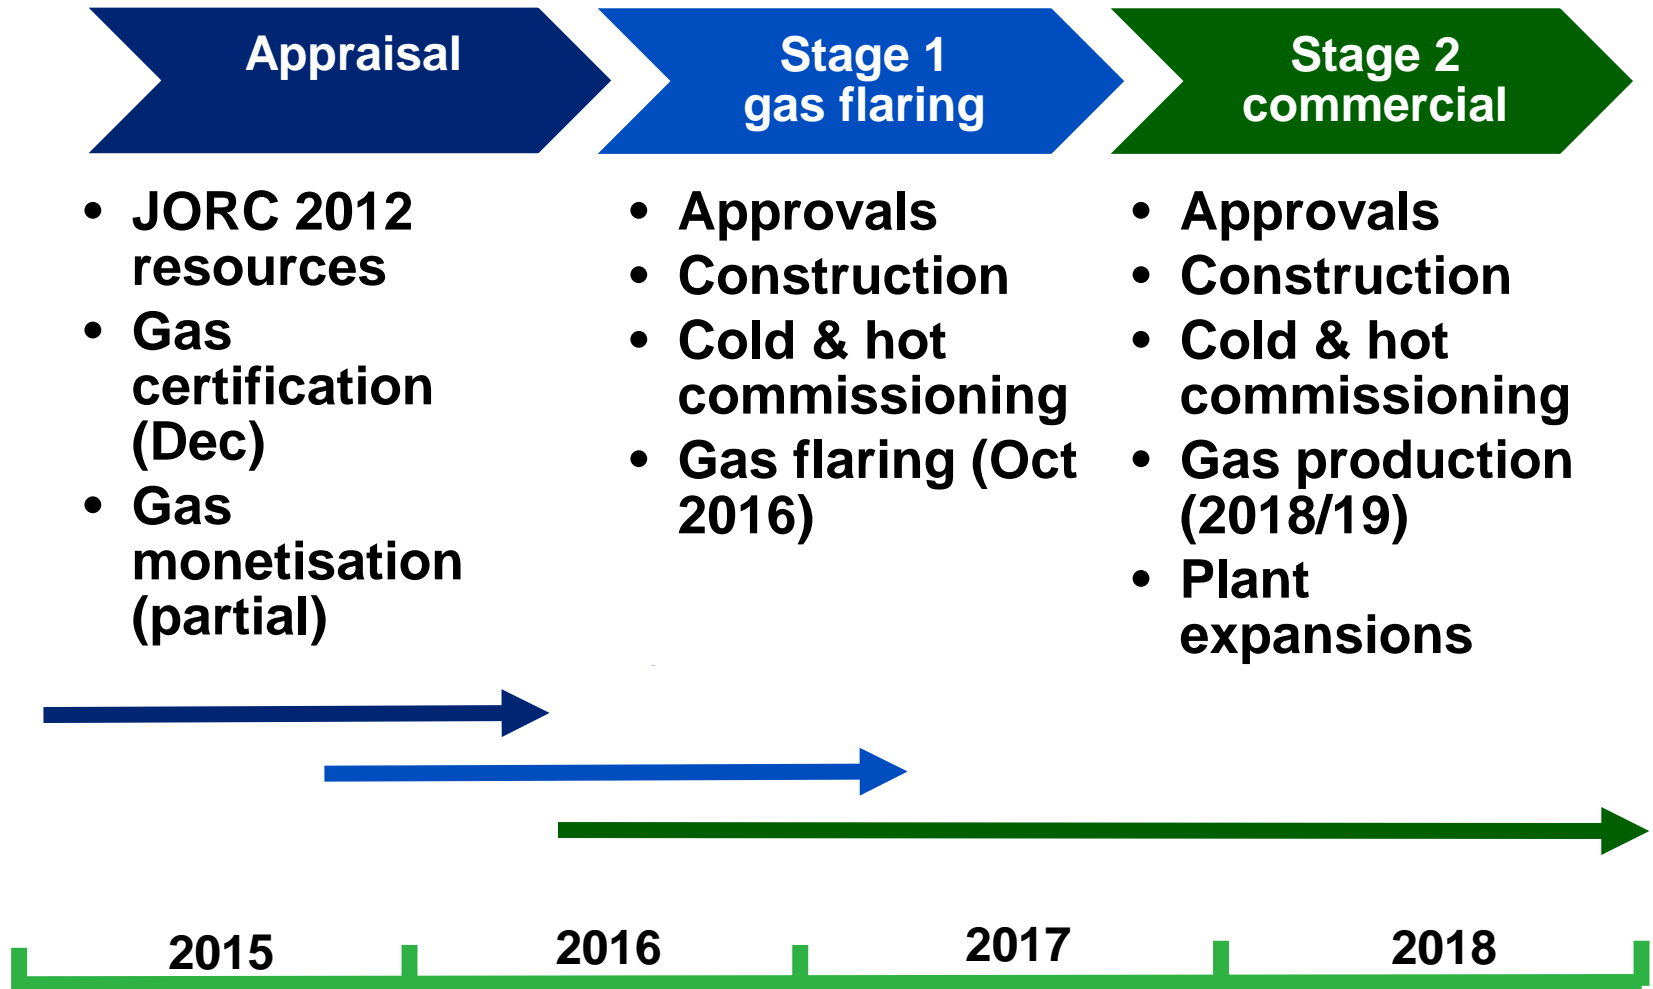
Appraisal

Stage 1 gas flaring

Stage 2 commercial

- JORC 2012 resources
- Gas certification (Dec)
- Gas monetisation (partial)

- Approvals
- Construction
- Cold & hot commissioning
- Gas flaring (Oct 2016)

- Approvals
- Construction
- Cold & hot commissioning
- Gas production (2018/19)
- Plant expansions

2015

2016

2017

2018